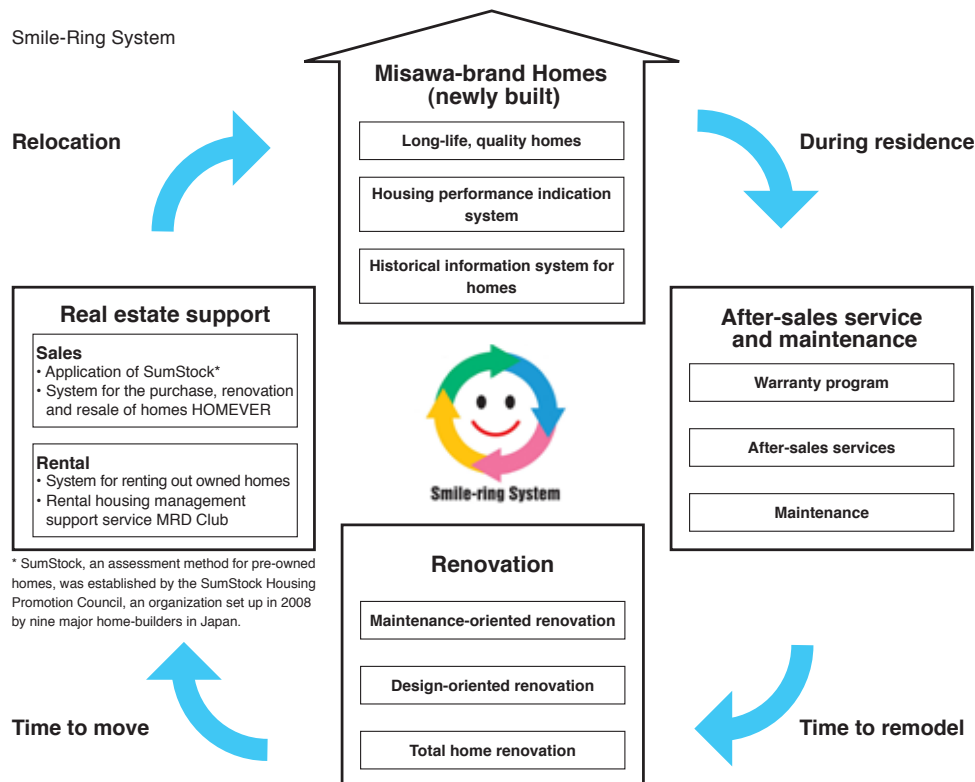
Smile-Ring System

Relocation

Misawa-brand Homes (newly built)

Long-life, quality homes

Housing performance indication system

Historical information system for homes

During residence

Real estate support

Sales
• Application of SumStock*
• System for the purchase, renovation and resale of homes HOMEVER

Rental
• System for renting out owned homes
• Rental housing management support service MRD Club

* SumStock, an assessment method for pre-owned homes, was established by the SumStock Housing Promotion Council, an organization set up in 2008 by nine major home-builders in Japan.

Smile-ring System

After-sales service and maintenance

Warranty program

After-sales services

Maintenance

Renovation

Maintenance-oriented renovation

Design-oriented renovation

Total home renovation

Time to move

Time to remodel